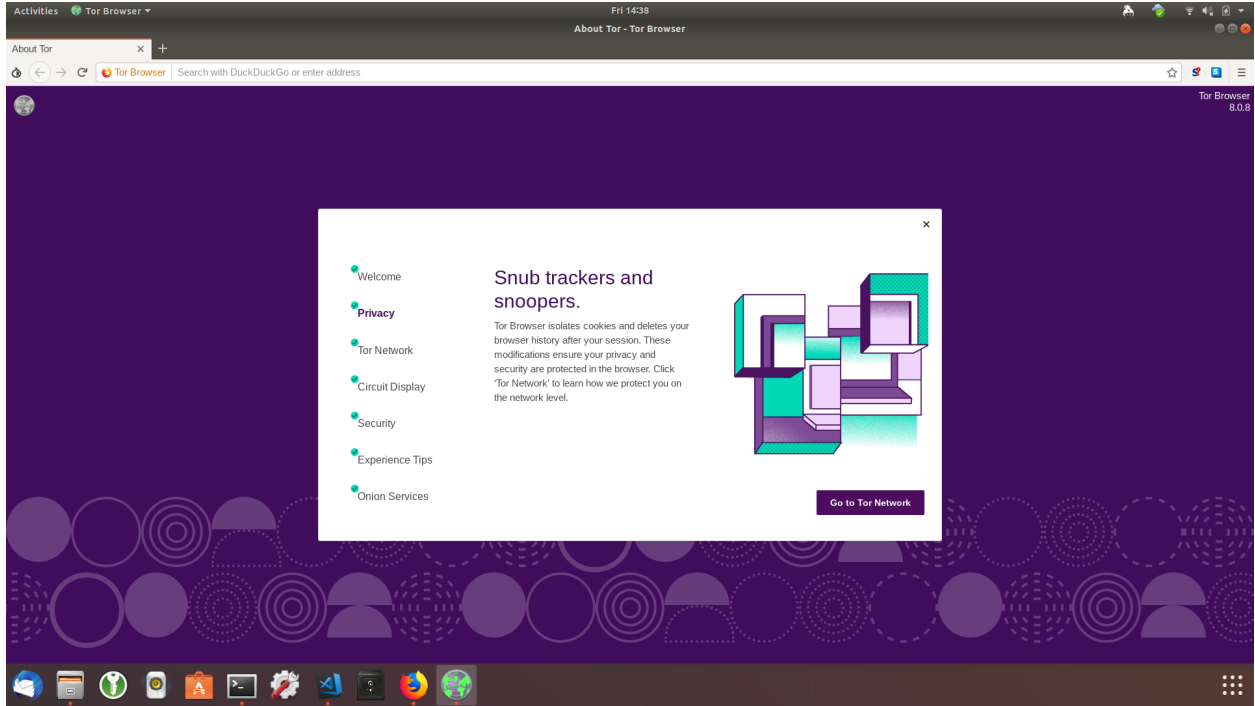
Activities Tor Browser ▾

Fri 14:38

About Tor - Tor Browser

About Tor ×

Tor Browser | Search with DuckDuckGo or enter address

Tor Browser
8.0.8

×

Welcome

Privacy

Tor Network

Circuit Display

Security

Experience Tips

Onion Services

Snub trackers and snoopers.

Tor Browser isolates cookies and deletes your browser history after your session. These modifications ensure your privacy and security are protected in the browser. Click 'Tor Network' to learn how we protect you on the network level.

Go to Tor Network